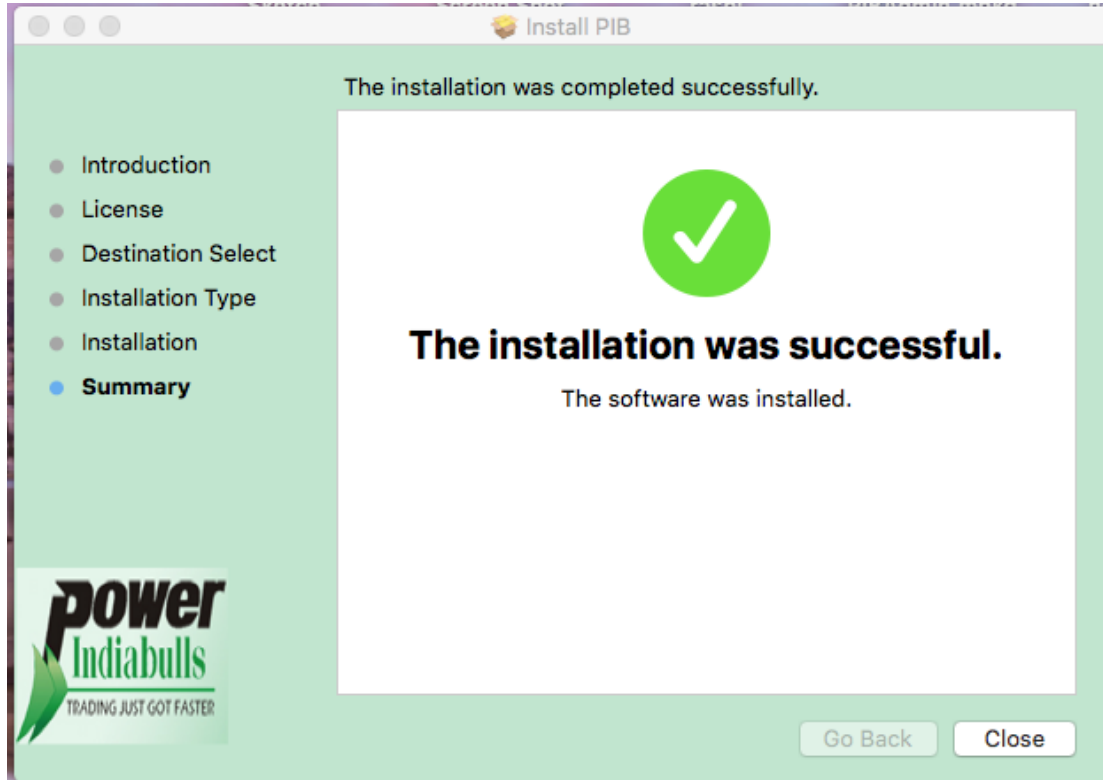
Install PIB

The installation was completed successfully.

Introduction
License
Destination Select
Installation Type
Installation
Summary

The installation was successful.

The software was installed.

power
Indiabulls
TRADING JUST GOT FASTER

Go Back
Close